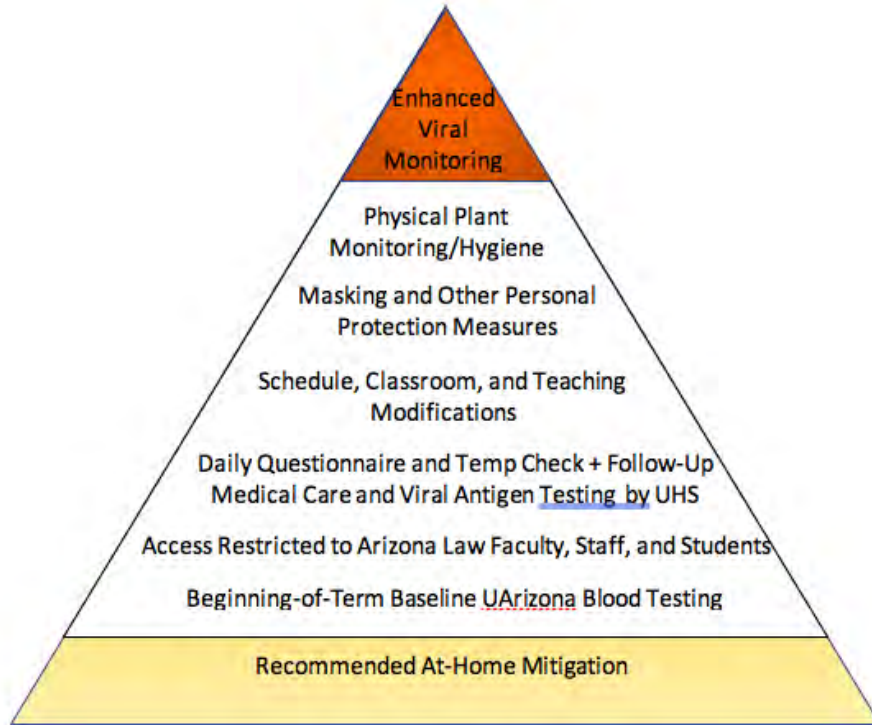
Enhanced Viral Monitoring

Physical Plant Monitoring/Hygiene

Masking and Other Personal Protection Measures

Schedule, Classroom, and Teaching Modifications

Daily Questionnaire and Temp Check + Follow-Up Medical Care and Viral Antigen Testing by UHS

Access Restricted to Arizona Law Faculty, Staff, and Students

Beginning-of-Term Baseline UArizona Blood Testing

Recommended At-Home Mitigation